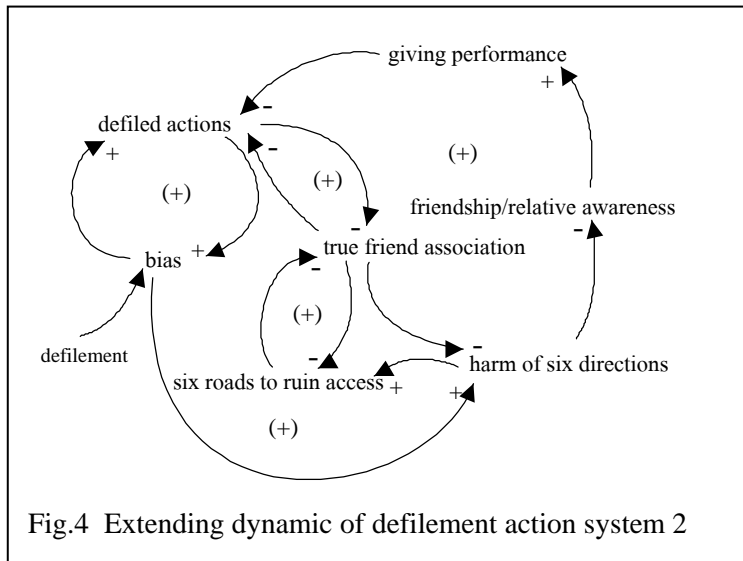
giving performance

+

-

defiled actions

+

-

(+)

(+)

(+)

friendship/relative awareness

-

-

bias

+

true friend association

-

(+)

defilement

-

-

harm of six directions

six roads to ruin access

+

+

(+)

Fig.4 Extending dynamic of defilement action system 2